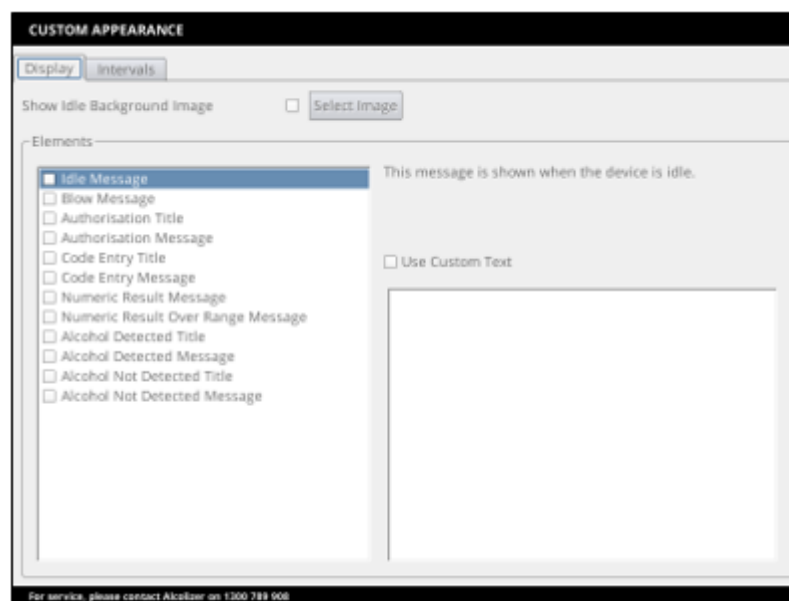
CUSTOM APPEARANCE

Display Intervals

Show Idle Background Image Select Image

Elements

Idle Message
Blow Message
Authorisation Title
Authorisation Message
Code Entry Title
Code Entry Message
Numeric Result Message
Numeric Result Over Range Message
Alcohol Detected Title
Alcohol Detected Message
Alcohol Not Detected Title
Alcohol Not Detected Message

This message is shown when the device is idle.

Use Custom Text

For service, please contact Alcolizer on 1300 789 908